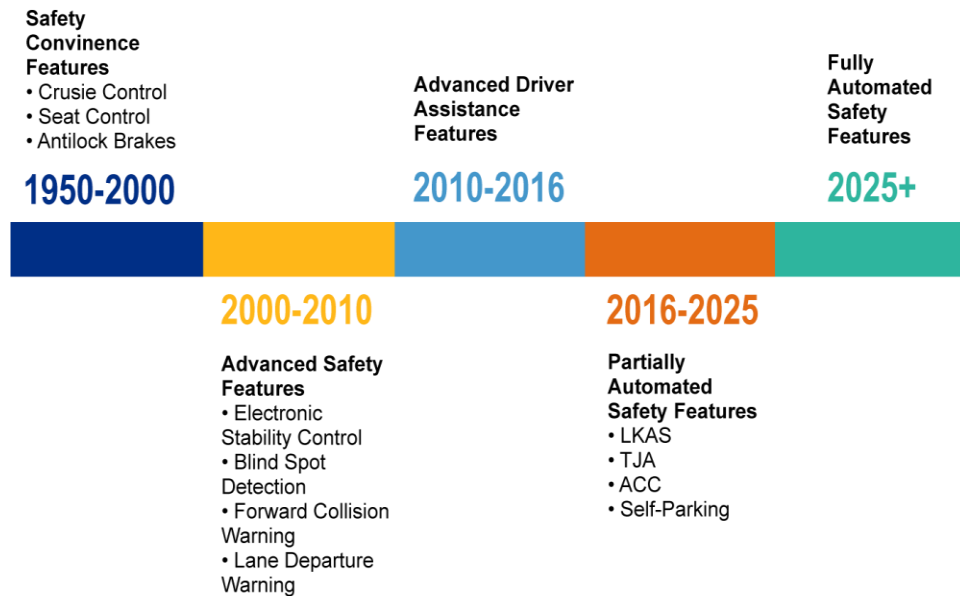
Safety Convinence Features
• Crusie Control
• Seat Control
• Antilock Brakes

1950-2000

Advanced Driver Assistance Features

2010-2016

Fully Automated Safety Features

2025+

2000-2010

Advanced Safety Features
• Electronic Stability Control
• Blind Spot Detection
• Forward Collision Warning
• Lane Departure Warning

2016-2025

Partially Automated Safety Features
• LKAS
• TJA
• ACC
• Self-Parking